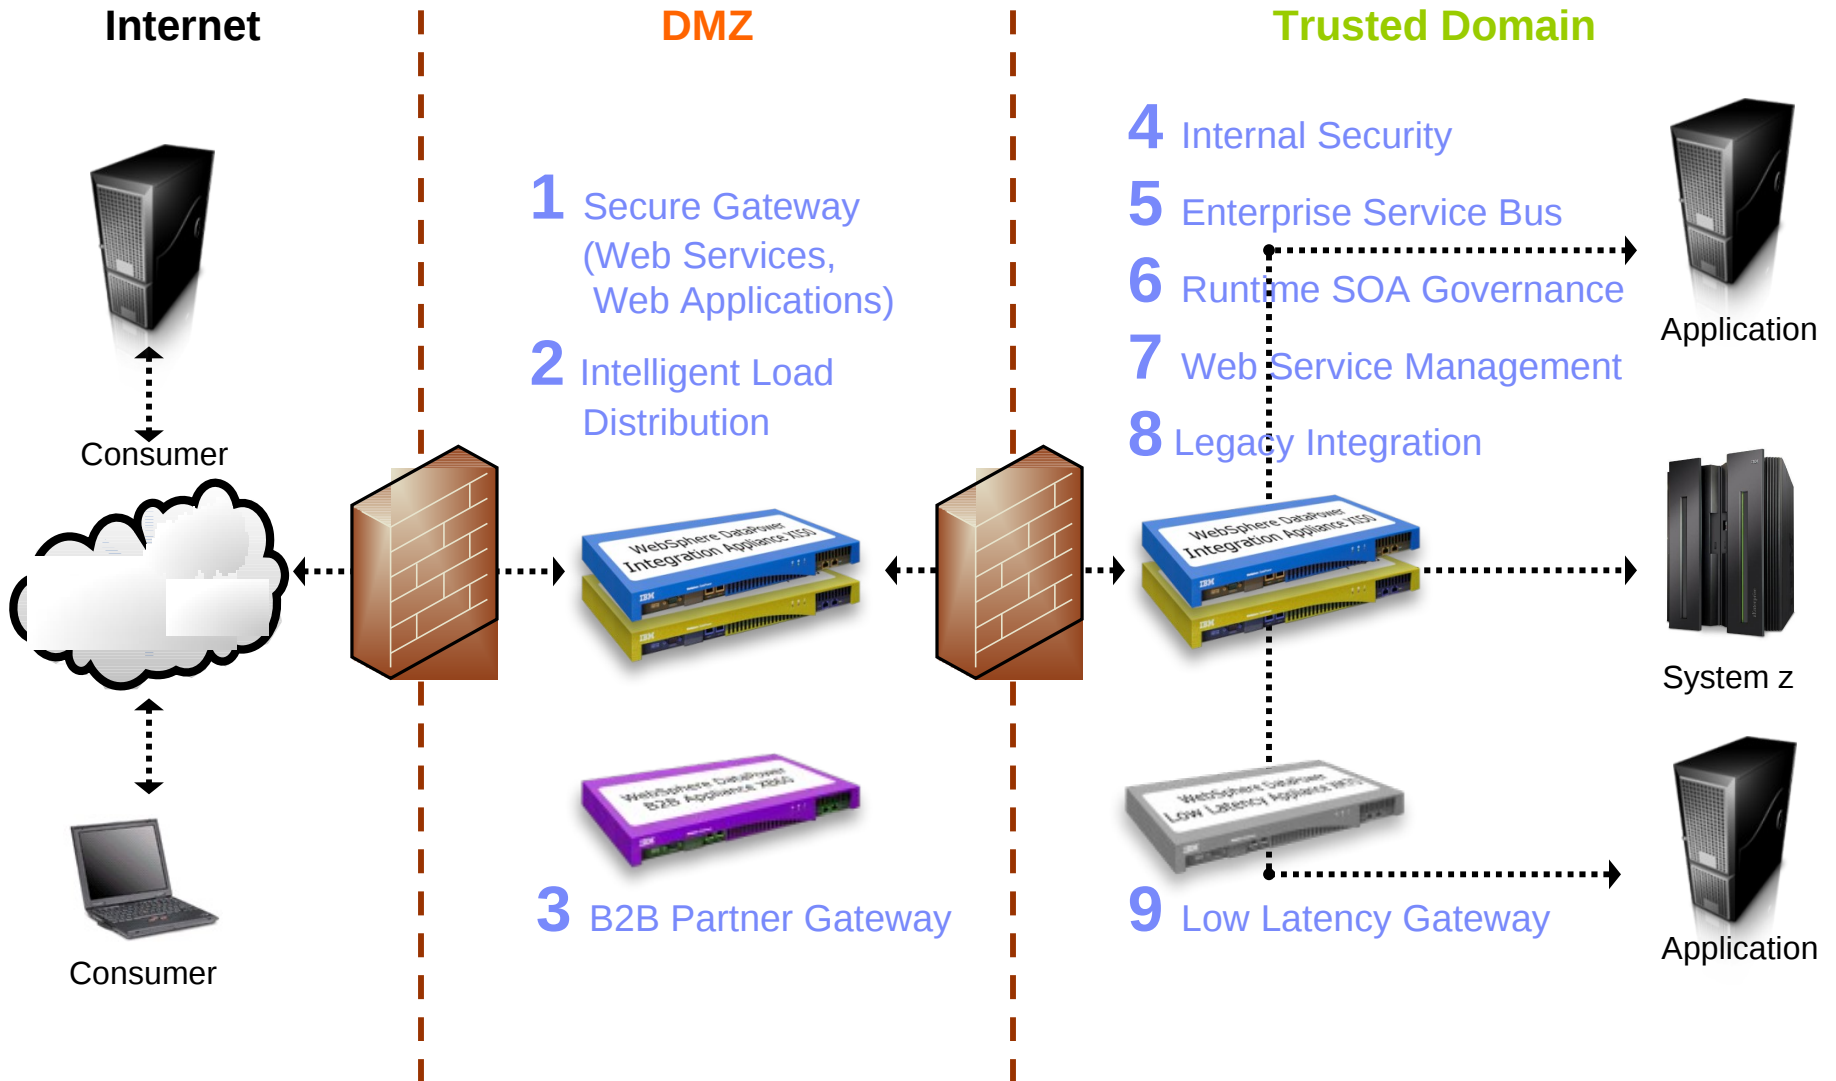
Internet

DMZ

Trusted Domain

Consumer

Consumer

1 Secure Gateway (Web Services, Web Applications)

2 Intelligent Load Distribution

WebSphere DataPower Integration Appliance XI50

WebSphere DataPower B2B Appliance XB60

3 B2B Partner Gateway

4 Internal Security

5 Enterprise Service Bus

6 Runtime SOA Governance

7 Web Service Management

8 Legacy Integration

WebSphere DataPower Integration Appliance XI50

WebSphere DataPower Low Latency Appliance XM70

9 Low Latency Gateway

Application

System z

Application